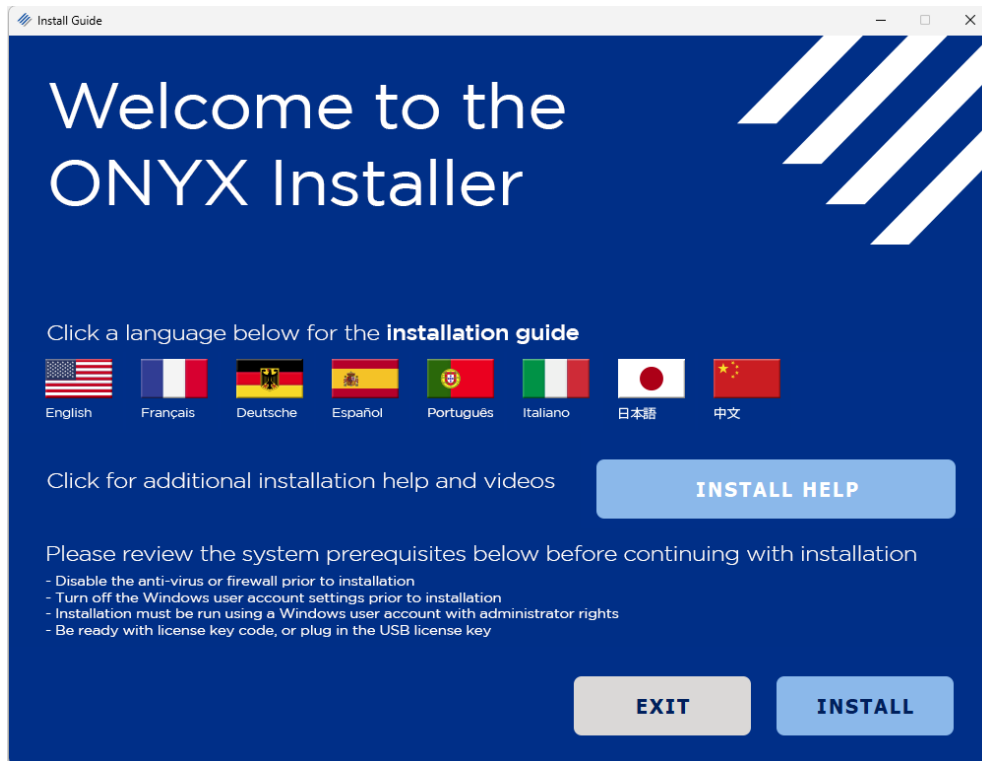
Install Guide

Welcome to the ONYX Installer

Click a language below for the **installation guide**

English Français Deutsche Español Português Italiano 日本語 中文

Click for additional installation help and videos

INSTALL HELP

Please review the system prerequisites below before continuing with installation
- Disable the anti-virus or firewall prior to installation
- Turn off the Windows user account settings prior to installation
- Installation must be run using a Windows user account with administrator rights
- Be ready with license key code, or plug in the USB license key

EXIT

INSTALL